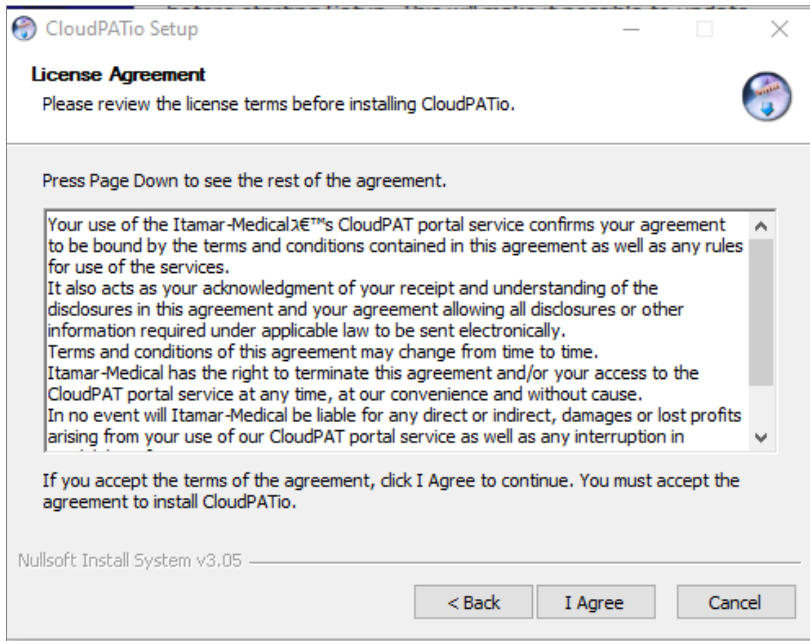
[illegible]

CloudPATio Setup

License Agreement
Please review the license terms before installing CloudPATio.

Press Page Down to see the rest of the agreement.

Your use of the Itamar-Medicalâ€™s CloudPAT portal service confirms your agreement to be bound by the terms and conditions contained in this agreement as well as any rules for use of the services.
It also acts as your acknowledgment of your receipt and understanding of the disclosures in this agreement and your agreement allowing all disclosures or other information required under applicable law to be sent electronically.
Terms and conditions of this agreement may change from time to time.
Itamar-Medical has the right to terminate this agreement and/or your access to the CloudPAT portal service at any time, at our convenience and without cause.
In no event will Itamar-Medical be liable for any direct or indirect, damages or lost profits arising from your use of our CloudPAT portal service as well as any interruption in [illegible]

If you accept the terms of the agreement, click I Agree to continue. You must accept the agreement to install CloudPATio.

Nullsoft Install System v3.05

< Back
I Agree
Cancel